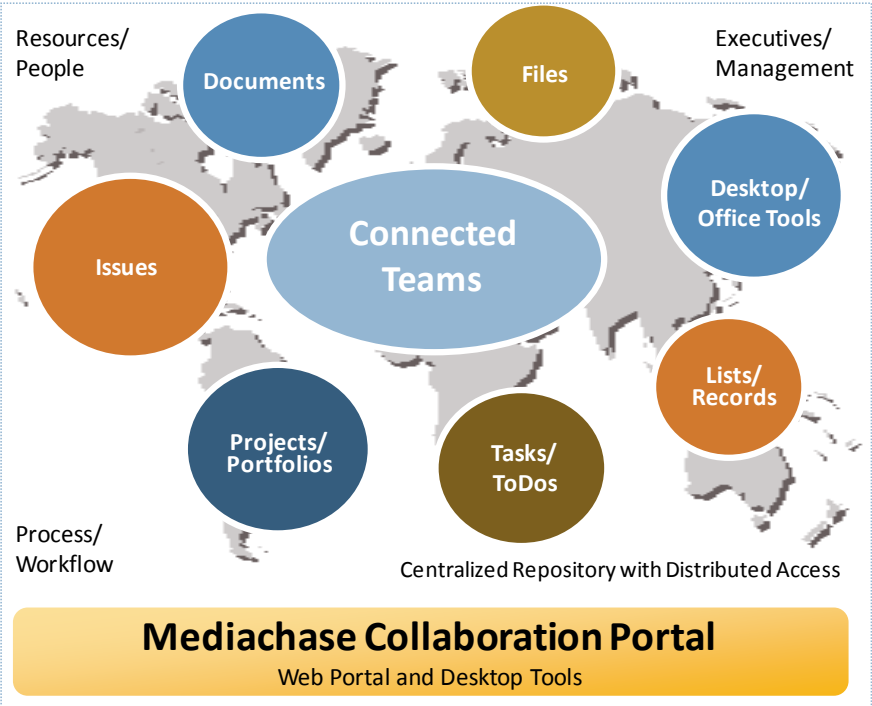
Resources/
People

Documents

Files

Executives/
Management

Desktop/
Office Tools

Issues

Connected
Teams

Lists/
Records

Projects/
Portfolios

Tasks/
ToDos

Process/
Workflow

Centralized Repository with Distributed Access

Mediachase Collaboration Portal
Web Portal and Desktop Tools